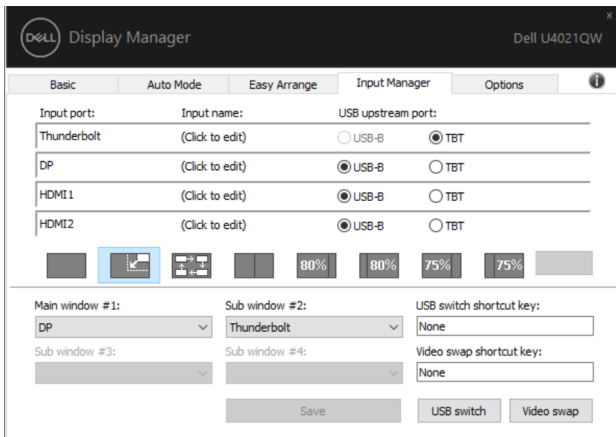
DELL Display Manager Dell U4021QW

Basic | Auto Mode | Easy Arrange | Input Manager | Options

Input port: | Input name: | USB upstream port:
Thunderbolt | (Click to edit) | USB-B | TBT
DP | (Click to edit) | USB-B | TBT
HDMI1 | (Click to edit) | USB-B | TBT
HDMI2 | (Click to edit) | USB-B | TBT

80% 80% 75% 75%

Main window #1:
DP
Sub window #3:

Sub window #2:
Thunderbolt
Sub window #4:

USB switch shortcut key:
None
Video swap shortcut key:
None

Save | USB switch | Video swap